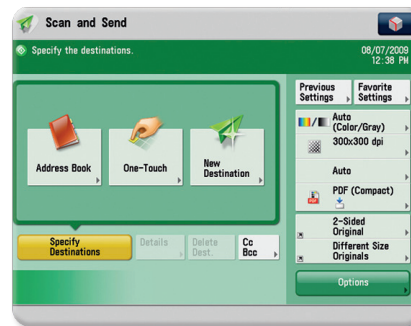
Scan and Send

Specify the destinations.

08/07/2009
12:38 PM

Address Book

One-Touch

New Destination

Specify Destinations

Details

Delete Dest.

Cc Bcc

Previous Settings

Favorite Settings

Auto (Color/Gray)

300x300 dpi

Auto

PDF (Compact)

2-Sided Original

Different Size Originals

Options